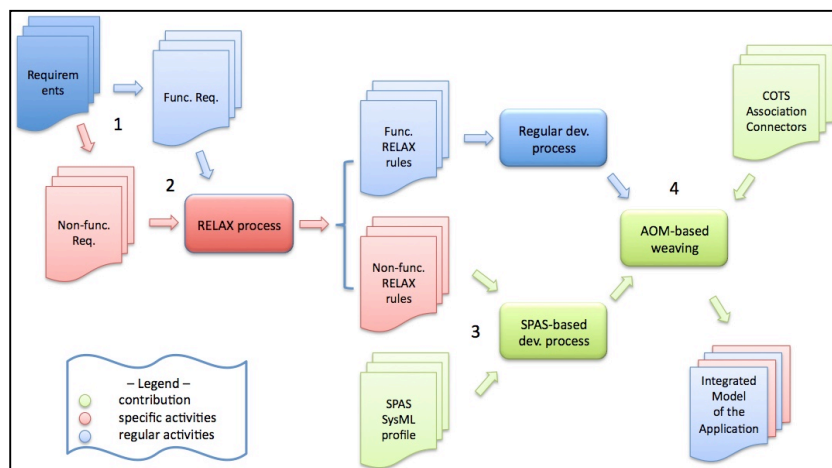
Requirements

Func. Req.

1

Non-func. Req.

2

RELAX process

Func. RELAX rules

Regular dev. process

COTS Association Connectors

4

AOM-based weaving

Non-func. RELAX rules

3

SPAS-based dev. process

– Legend –
contribution
specific activities
regular activities

SPAS SysML profile

Integrated Model of the Application